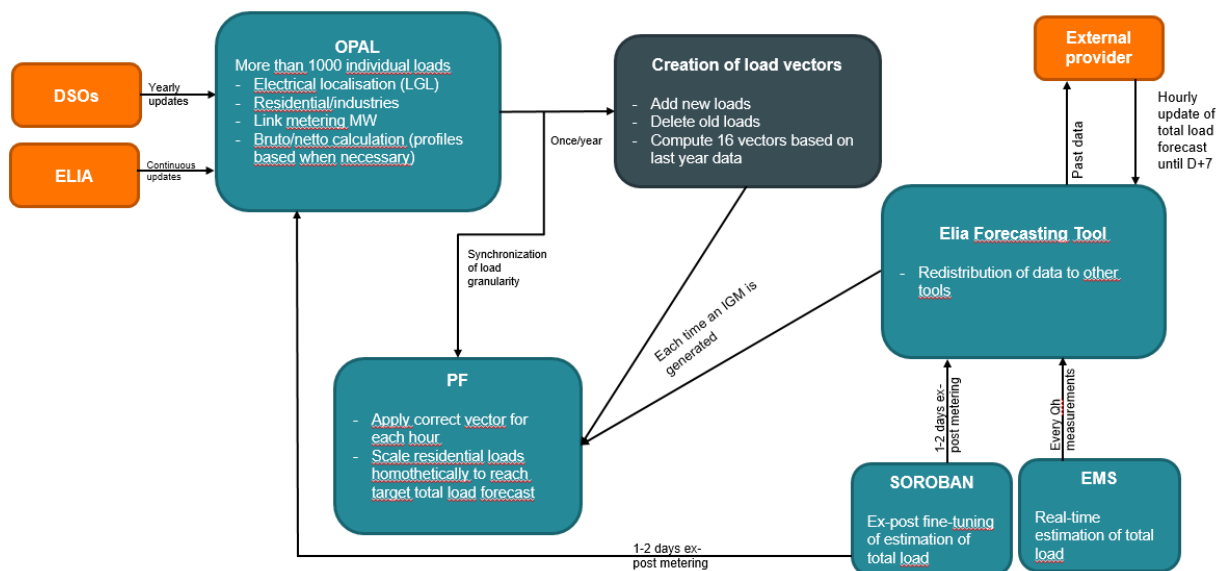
DSOs

Yearly updates

ELIA

Continuous updates

OPAL
More than 1000 individual loads
- Electrical localisation (LGL)
- Residential/industries
- Link metering MW
- Bruto/netto calculation (profiles based when necessary)

Once/year

Creation of load vectors
- Add new loads
- Delete old loads
- Compute 16 vectors based on last year data

External provider

Past data

Hourly update of total load forecast until D+7

Elia Forecasting Tool
- Redistribution of data to other tools

Synchronization of load granularity

Each time an IGM is generated

PF
- Apply correct vector for each hour
- Scale residential loads homothetically to reach target total load forecast

1-2 days ex-post metering

Every Qh measurements

SOROBAN
Ex-post fine-tuning of estimation of total load

EMS
Real-time estimation of total load

1-2 days ex-post metering